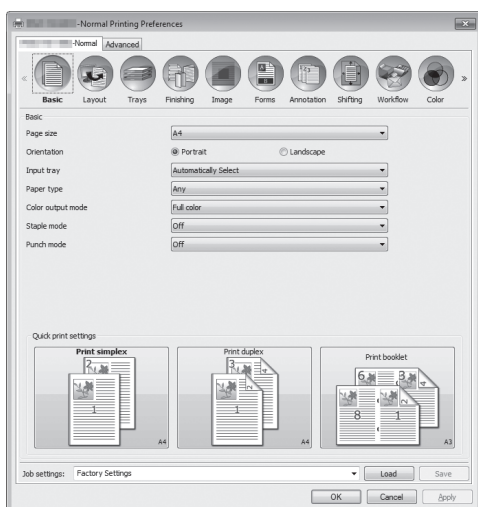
-Normal Printing Preferences

-Normal | Advanced

Basic | Layout | Trays | Finishing | Image | Forms | Annotation | Shifting | Workflow | Color

Basic

Page size: A4
Orientation: Portrait | Landscape
Input tray: Automatically Select
Paper type: Any
Color output mode: Full color
Staple mode: Off
Punch mode: Off

Quick print settings

Print simplex
2
1
A4

Print duplex
3
1
A4

Print booklet
6
3
4
8
1
A3

Job settings: Factory Settings | Load | Save

OK | Cancel | Apply